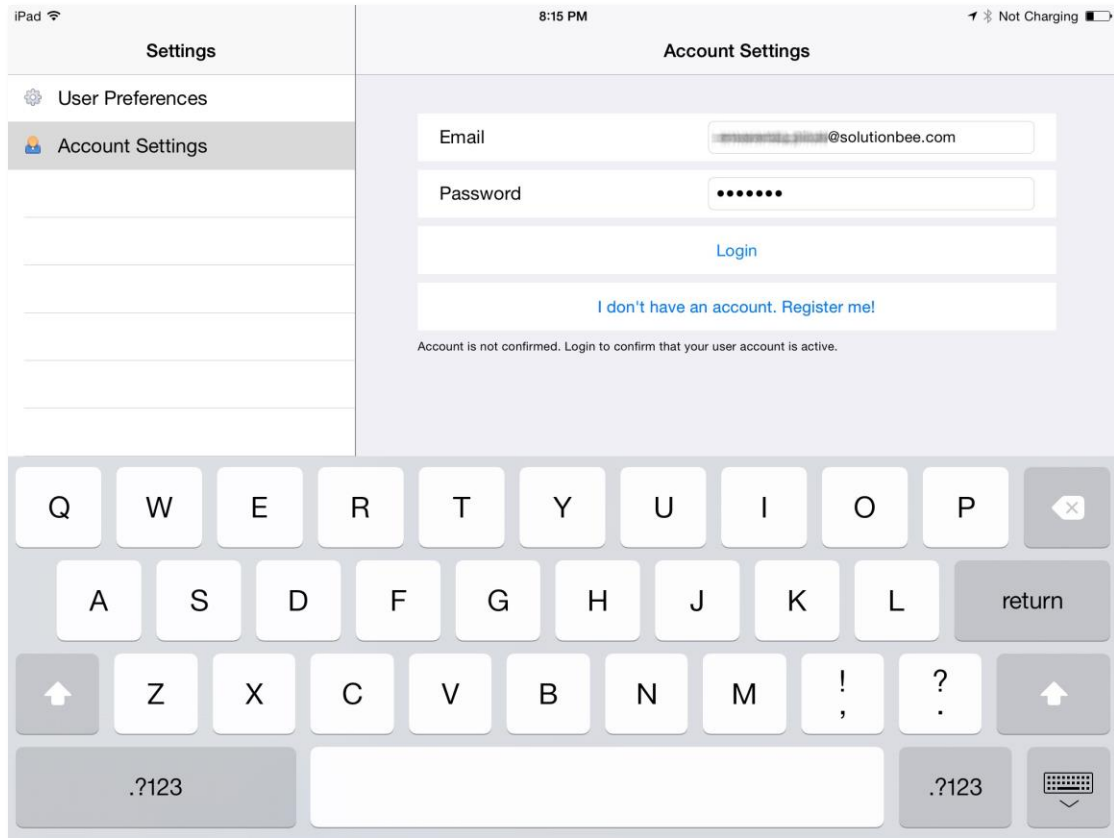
iPad
8:15 PM
Not Charging

Settings

User Preferences

Account Settings

Account Settings

Email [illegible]@solutionbee.com

Password •••••••

Login

I don't have an account. Register me!

Account is not confirmed. Login to confirm that your user account is active.

Q W E R T Y U I O P

A S D F G H J K L return

Z X C V B N M ! , ? .

.?123 .?123